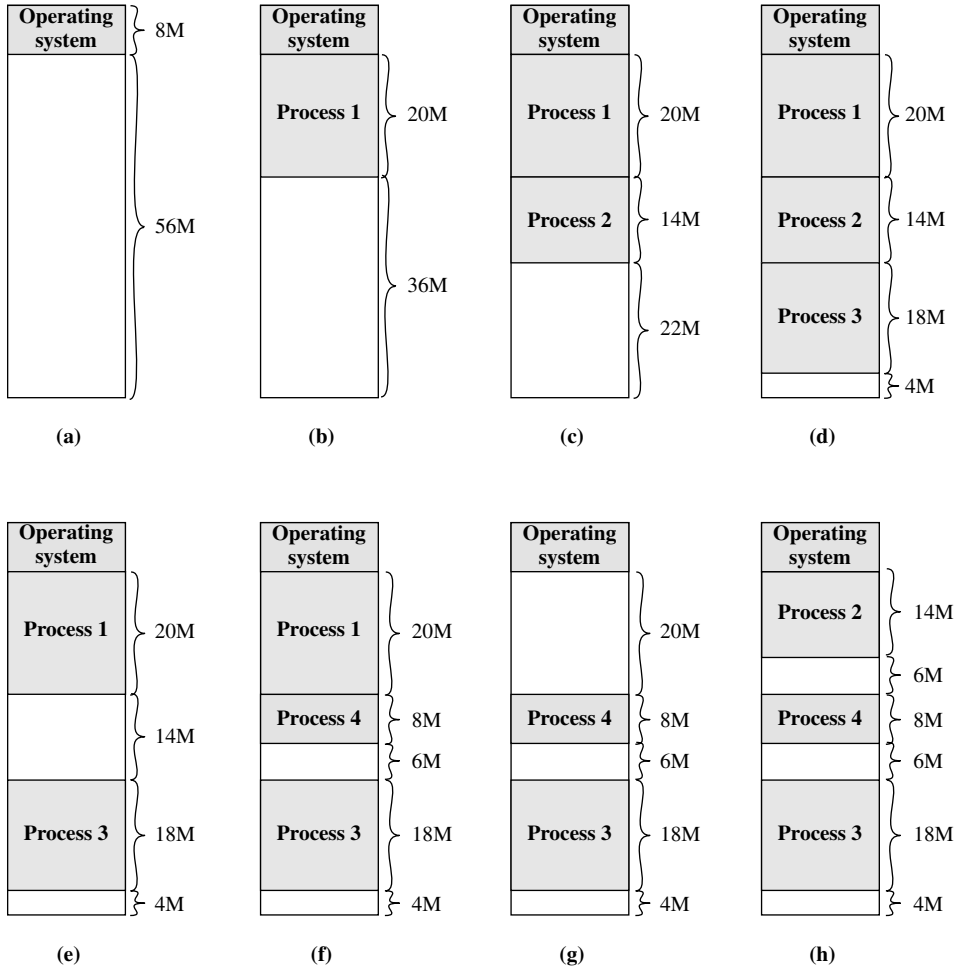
Operating system
8M
56M
(a)

Operating system
Process 1
20M
36M
(b)

Operating system
Process 1
20M
Process 2
14M
22M
(c)

Operating system
Process 1
20M
Process 2
14M
Process 3
18M
4M
(d)

Operating system
Process 1
20M
14M
Process 3
18M
4M
(e)

Operating system
Process 1
20M
Process 4
8M
6M
Process 3
18M
4M
(f)

Operating system
20M
Process 4
8M
6M
Process 3
18M
4M
(g)

Operating system
Process 2
14M
6M
Process 4
8M
6M
Process 3
18M
4M
(h)